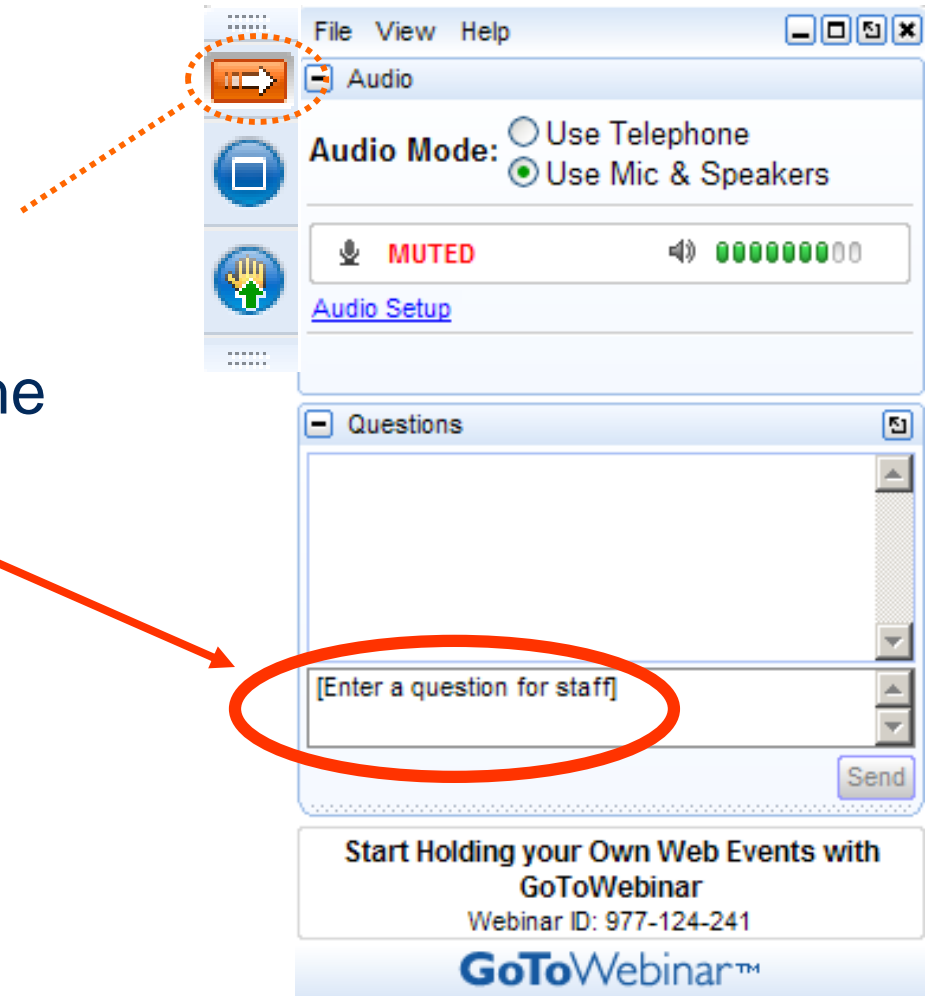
ne

File View Help

Audio

Audio Mode: Use Telephone
Use Mic & Speakers

MUTED

Audio Setup

Questions

[Enter a question for staff]

Send

Start Holding your Own Web Events with GoToWebinar
Webinar ID: 977-124-241

GoToWebinar™